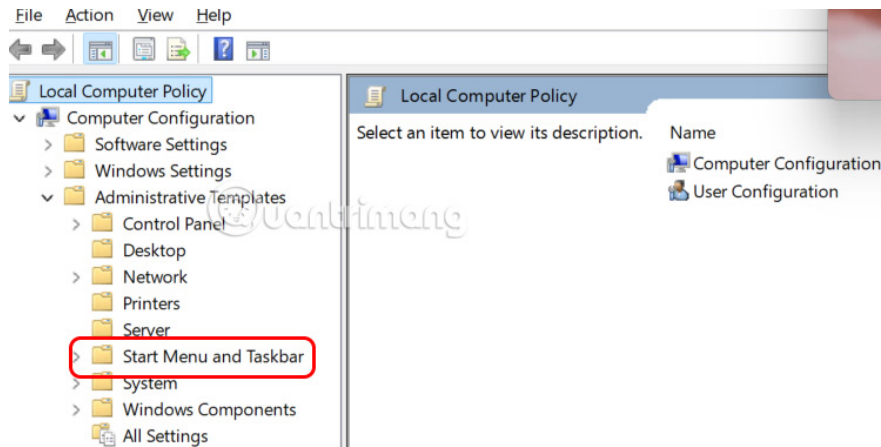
File Action View Help

Local Computer Policy
Computer Configuration
Software Settings
Windows Settings
Administrative Templates
Control Panel
Desktop
Network
Printers
Server
Start Menu and Taskbar
System
Windows Components
All Settings

Local Computer Policy
Select an item to view its description.
Name
Computer Configuration
User Configuration

Quantrimang